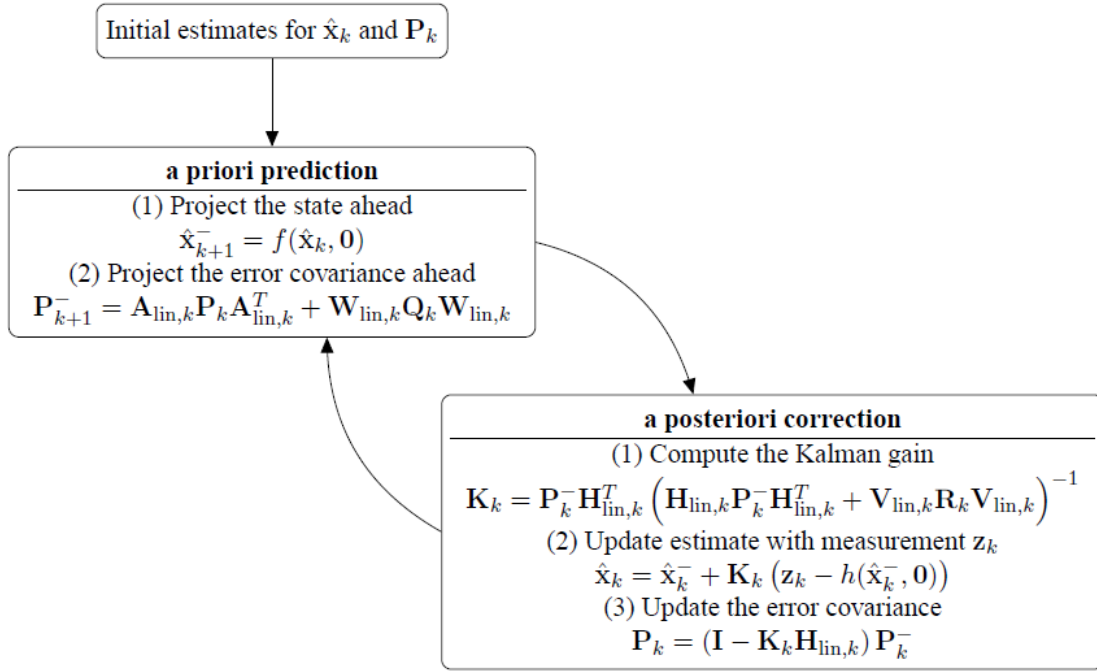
Initial estimates for $\hat{\mathbf{x}}_k$ and $\mathbf{P}_k$

**a priori prediction**

(1) Project the state ahead

$\hat{\mathbf{x}}_{k+1}^{-} = f(\hat{\mathbf{x}}_k, \mathbf{0})$

(2) Project the error covariance ahead

$\mathbf{P}_{k+1}^{-} = \mathbf{A}_{\text{lin},k}\mathbf{P}_k\mathbf{A}_{\text{lin},k}^T + \mathbf{W}_{\text{lin},k}\mathbf{Q}_k\mathbf{W}_{\text{lin},k}$

**a posteriori correction**

(1) Compute the Kalman gain

$\mathbf{K}_k = \mathbf{P}_k^{-}\mathbf{H}_{\text{lin},k}^T \left(\mathbf{H}_{\text{lin},k}\mathbf{P}_k^{-}\mathbf{H}_{\text{lin},k}^T + \mathbf{V}_{\text{lin},k}\mathbf{R}_k\mathbf{V}_{\text{lin},k}\right)^{-1}$

(2) Update estimate with measurement $\mathbf{z}_k$

$\hat{\mathbf{x}}_k = \hat{\mathbf{x}}_k^{-} + \mathbf{K}_k\left(\mathbf{z}_k - h(\hat{\mathbf{x}}_k^{-}, \mathbf{0})\right)$

(3) Update the error covariance

$\mathbf{P}_k = \left(\mathbf{I} - \mathbf{K}_k\mathbf{H}_{\text{lin},k}\right)\mathbf{P}_k^{-}$